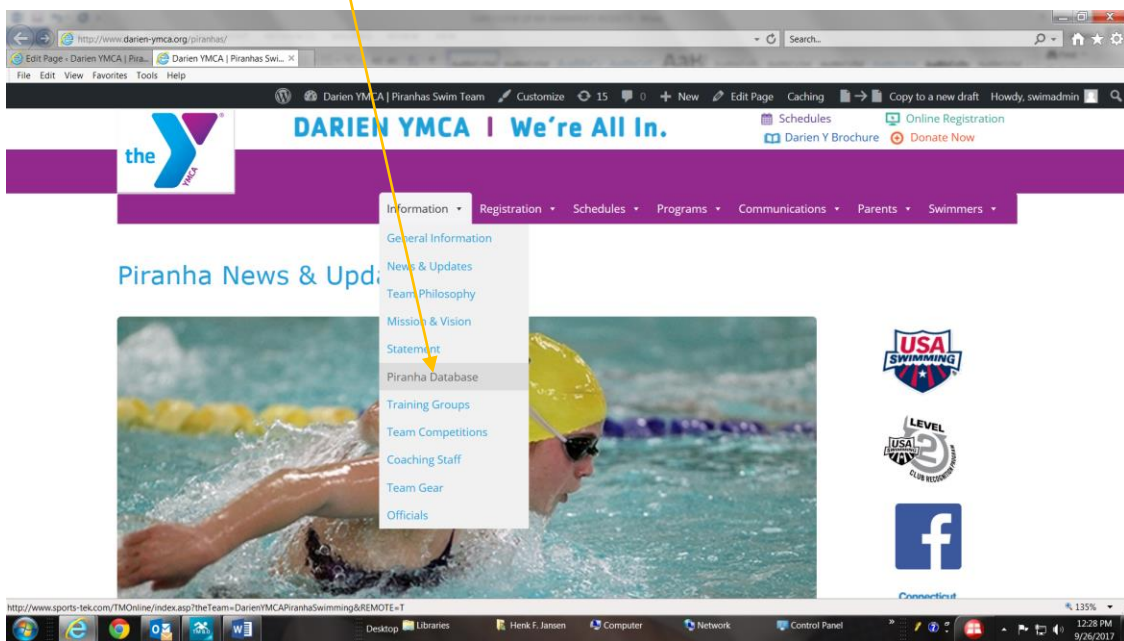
http://www.darien-ymca.org/piranhas/
Search...
Edit Page ‹ Darien YMCA | Pira...
Darien YMCA | Piranhas Swi...
File Edit View Favorites Tools Help
Darien YMCA | Piranhas Swim Team Customize 15 0 New Edit Page Caching Copy to a new draft Howdy, swimadmin
the YMCA
DARIEN YMCA | We're All In.
Schedules
Online Registration
Darien Y Brochure
Donate Now
Information Registration Schedules Programs Communications Parents Swimmers
General Information
News & Updates
Team Philosophy
Mission & Vision
Statement
Piranha Database
Training Groups
Team Competitions
Coaching Staff
Team Gear
Officials
Piranha News & Upda
USA SWIMMING
LEVEL USA SWIMMING 2 CLUB RECOGNITION PROGRAM
Connecticut
http://www.sports-tek.com/TMOnline/index.asp?theTeam=DarienYMCAPiranhaSwimming&REMOTE=T
135%
Desktop Libraries Henk F. Jansen Computer Network Control Panel
12:28 PM
9/26/2017